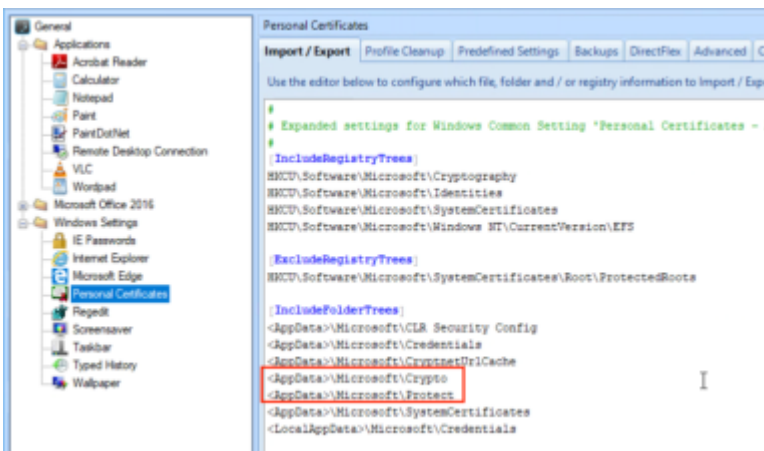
General
Applications
Acrobat Reader
Calculator
Notepad
Paint
PaintDotNet
Remote Desktop Connection
VLC
Wordpad
Microsoft Office 2016
Windows Settings
IE Passwords
Internet Explorer
Microsoft Edge
Personal Certificates
Regedit
Screensaver
Taskbar
Typed History
Wallpaper

Personal Certificates

Import / Export | Profile Cleanup | Predefined Settings | Backups | DirectFlex | Advanced | C

Use the editor below to configure which file, folder and / or registry information to Import / Exp

#
# Expanded settings for Windows Common Setting "Personal Certificates -
#
[IncludeRegistryTrees]
HKCU\Software\Microsoft\Cryptography
HKCU\Software\Microsoft\Identities
HKCU\Software\Microsoft\SystemCertificates
HKCU\Software\Microsoft\Windows NT\CurrentVersion\EFS

[ExcludeRegistryTrees]
HKCU\Software\Microsoft\SystemCertificates\Root\ProtectedRoots

[IncludeFolderTrees]
<AppData>\Microsoft\CLR Security Config
<AppData>\Microsoft\Credentials
<AppData>\Microsoft\CryptnetUrlCache
<AppData>\Microsoft\Crypto
<AppData>\Microsoft\Protect
<AppData>\Microsoft\SystemCertificates
<LocalAppData>\Microsoft\Credentials